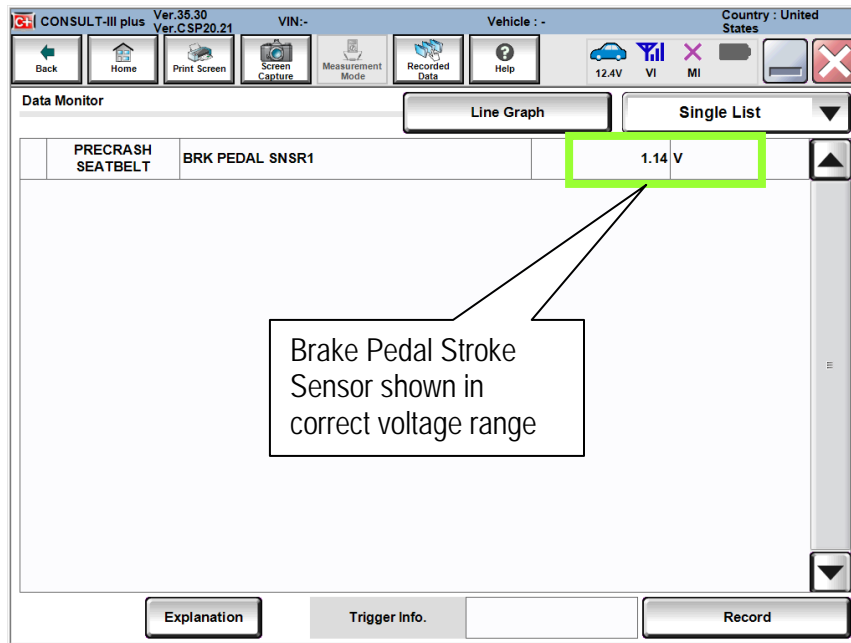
C+ CONSULT-III plus Ver.35.30 Ver.CSP20.21 VIN:- Vehicle : - Country : United States

Back Home Print Screen Screen Capture Measurement Mode Recorded Data Help 12.4V VI MI

Data Monitor

Line Graph

Single List

| PRECRASH SEATBELT | BRK PEDAL SNSR1 | 1.14 | V |
|---|---|---|---|

Brake Pedal Stroke Sensor shown in correct voltage range

Explanation Trigger Info. Record